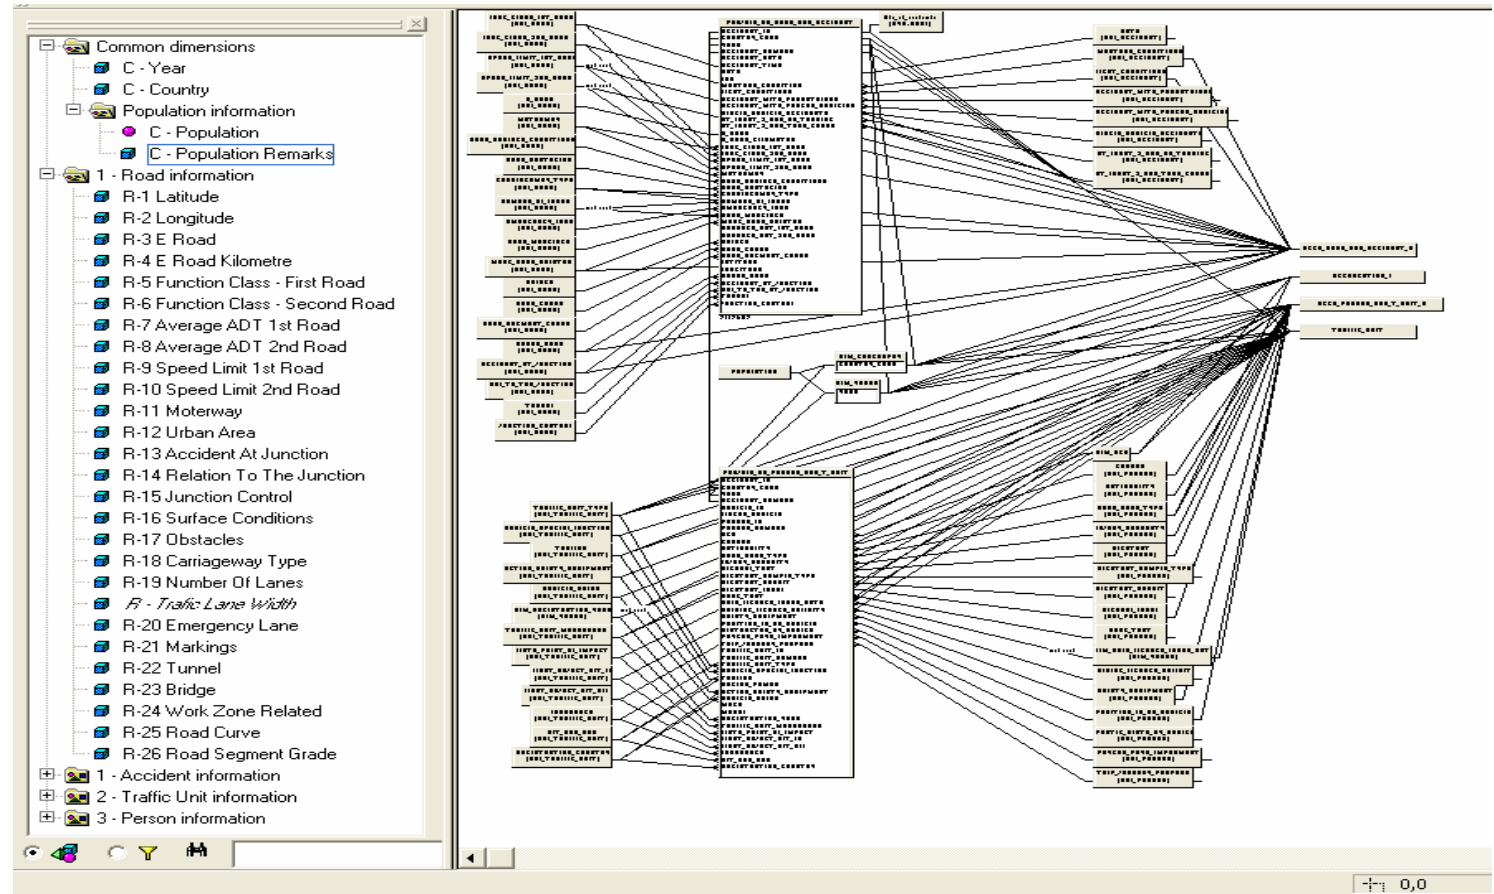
Common dimensions
C - Year
C - Country
Population information
C - Population
C - Population Remarks
1 - Road information
R-1 Latitude
R-2 Longitude
R-3 E Road
R-4 E Road Kilometre
R-5 Function Class - First Road
R-6 Function Class - Second Road
R-7 Average ADT 1st Road
R-8 Average ADT 2nd Road
R-9 Speed Limit 1st Road
R-10 Speed Limit 2nd Road
R-11 Motorway
R-12 Urban Area
R-13 Accident At Junction
R-14 Relation To The Junction
R-15 Junction Control
R-16 Surface Conditions
R-17 Obstacles
R-18 Carriageway Type
R-19 Number Of Lanes
R - Trafic Lane Width
R-20 Emergency Lane
R-21 Markings
R-22 Tunnel
R-23 Bridge
R-24 Work Zone Related
R-25 Road Curve
R-26 Road Segment Grade
1 - Accident information
2 - Traffic Unit information
3 - Person information

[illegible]

0,0